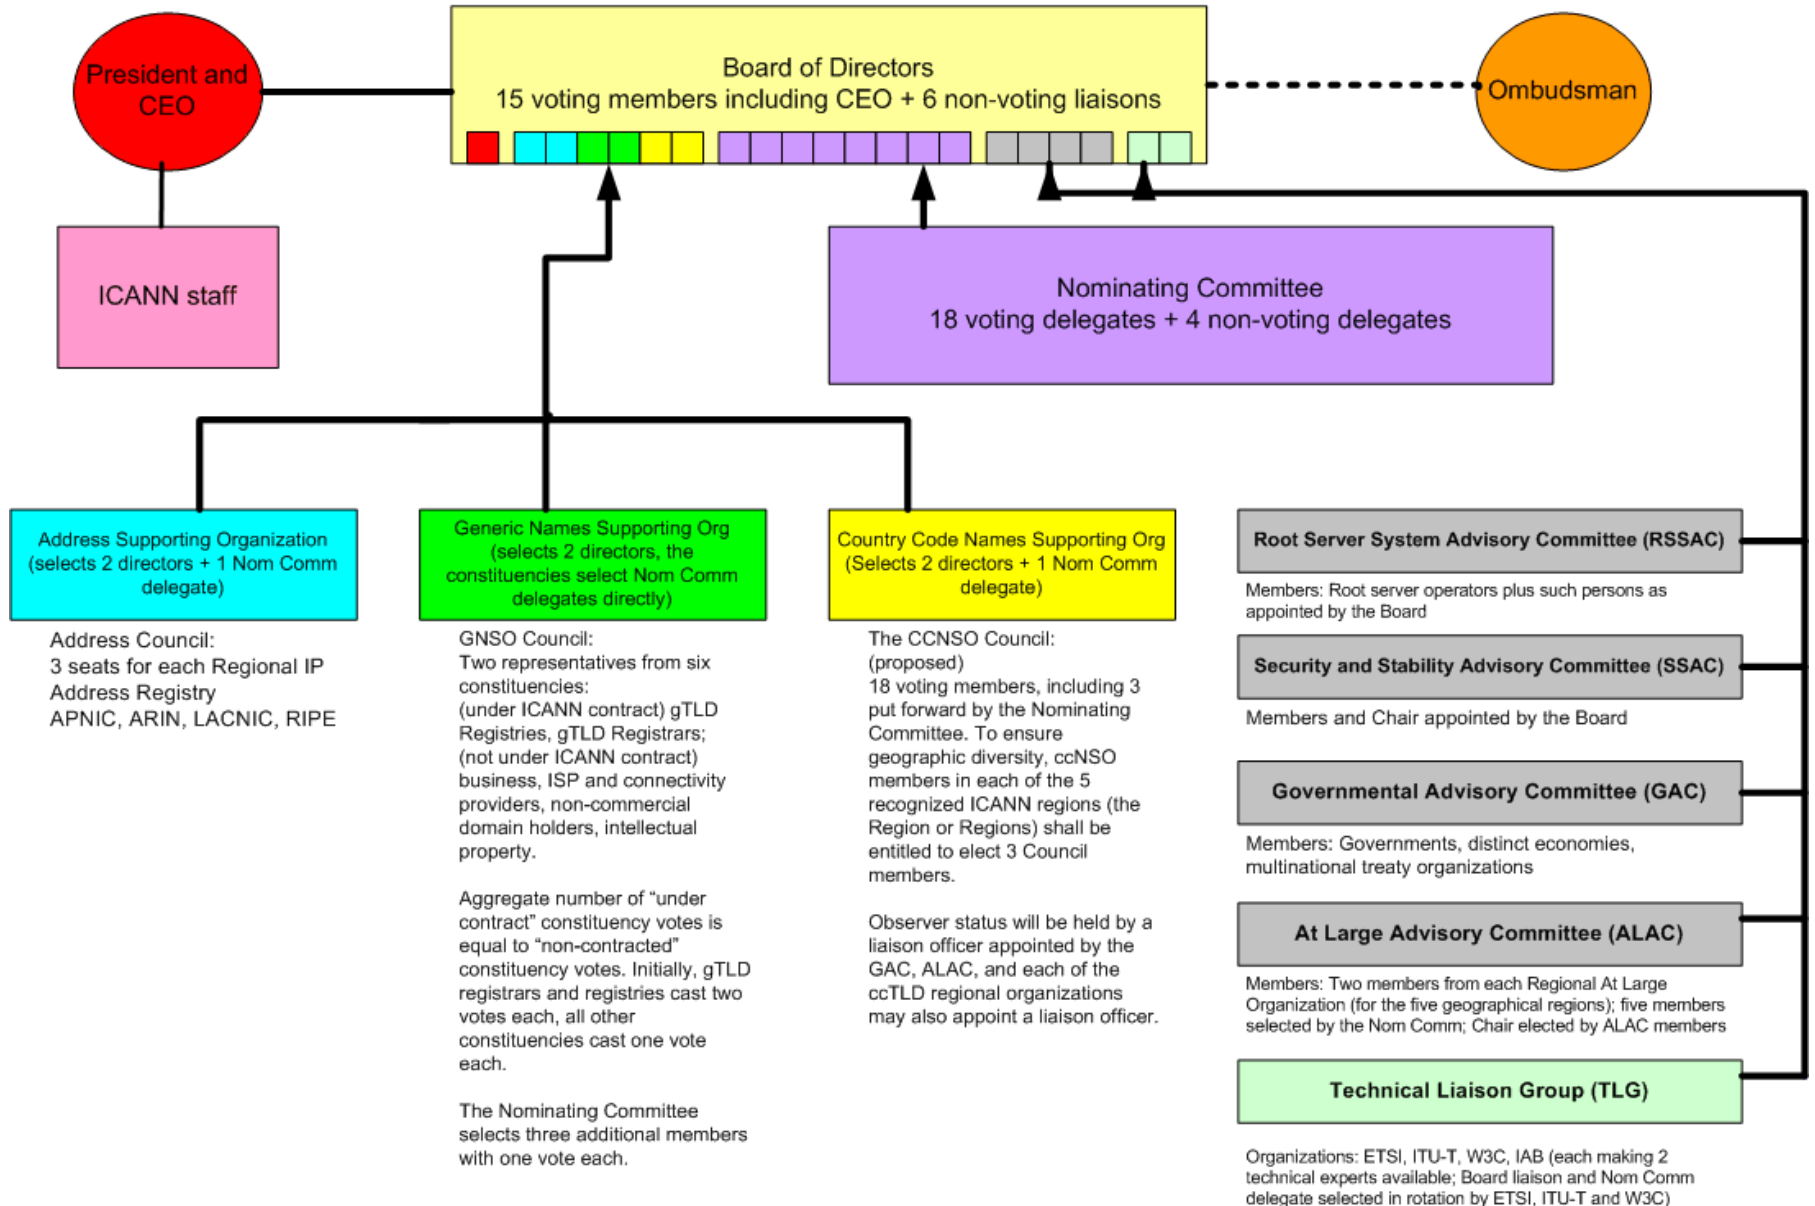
President and CEO

Board of Directors
15 voting members including CEO + 6 non-voting liaisons

Ombudsman

ICANN staff

Nominating Committee
18 voting delegates + 4 non-voting delegates

Address Supporting Organization (selects 2 directors + 1 Nom Comm delegate)

Address Council:
3 seats for each Regional IP Address Registry
APNIC, ARIN, LACNIC, RIPE

Generic Names Supporting Org (selects 2 directors, the constituencies select Nom Comm delegates directly)

GNSO Council:
Two representatives from six constituencies:
(under ICANN contract) gTLD Registries, gTLD Registrars;
(not under ICANN contract) business, ISP and connectivity providers, non-commercial domain holders, intellectual property.

Aggregate number of "under contract" constituency votes is equal to "non-contracted" constituency votes. Initially, gTLD registrars and registries cast two votes each, all other constituencies cast one vote each.

The Nominating Committee selects three additional members with one vote each.

Country Code Names Supporting Org (Selects 2 directors + 1 Nom Comm delegate)

The CCNSO Council:
(proposed)
18 voting members, including 3 put forward by the Nominating Committee. To ensure geographic diversity, ccNSO members in each of the 5 recognized ICANN regions (the Region or Regions) shall be entitled to elect 3 Council members.

Observer status will be held by a liaison officer appointed by the GAC, ALAC, and each of the ccTLD regional organizations may also appoint a liaison officer.

Root Server System Advisory Committee (RSSAC)

Members: Root server operators plus such persons as appointed by the Board

Security and Stability Advisory Committee (SSAC)

Members and Chair appointed by the Board

Governmental Advisory Committee (GAC)

Members: Governments, distinct economies, multinational treaty organizations

At Large Advisory Committee (ALAC)

Members: Two members from each Regional At Large Organization (for the five geographical regions); five members selected by the Nom Comm; Chair elected by ALAC members

Technical Liaison Group (TLG)

Organizations: ETSI, ITU-T, W3C, IAB (each making 2 technical experts available; Board liaison and Nom Comm delegate selected in rotation by ETSI, ITU-T and W3C)